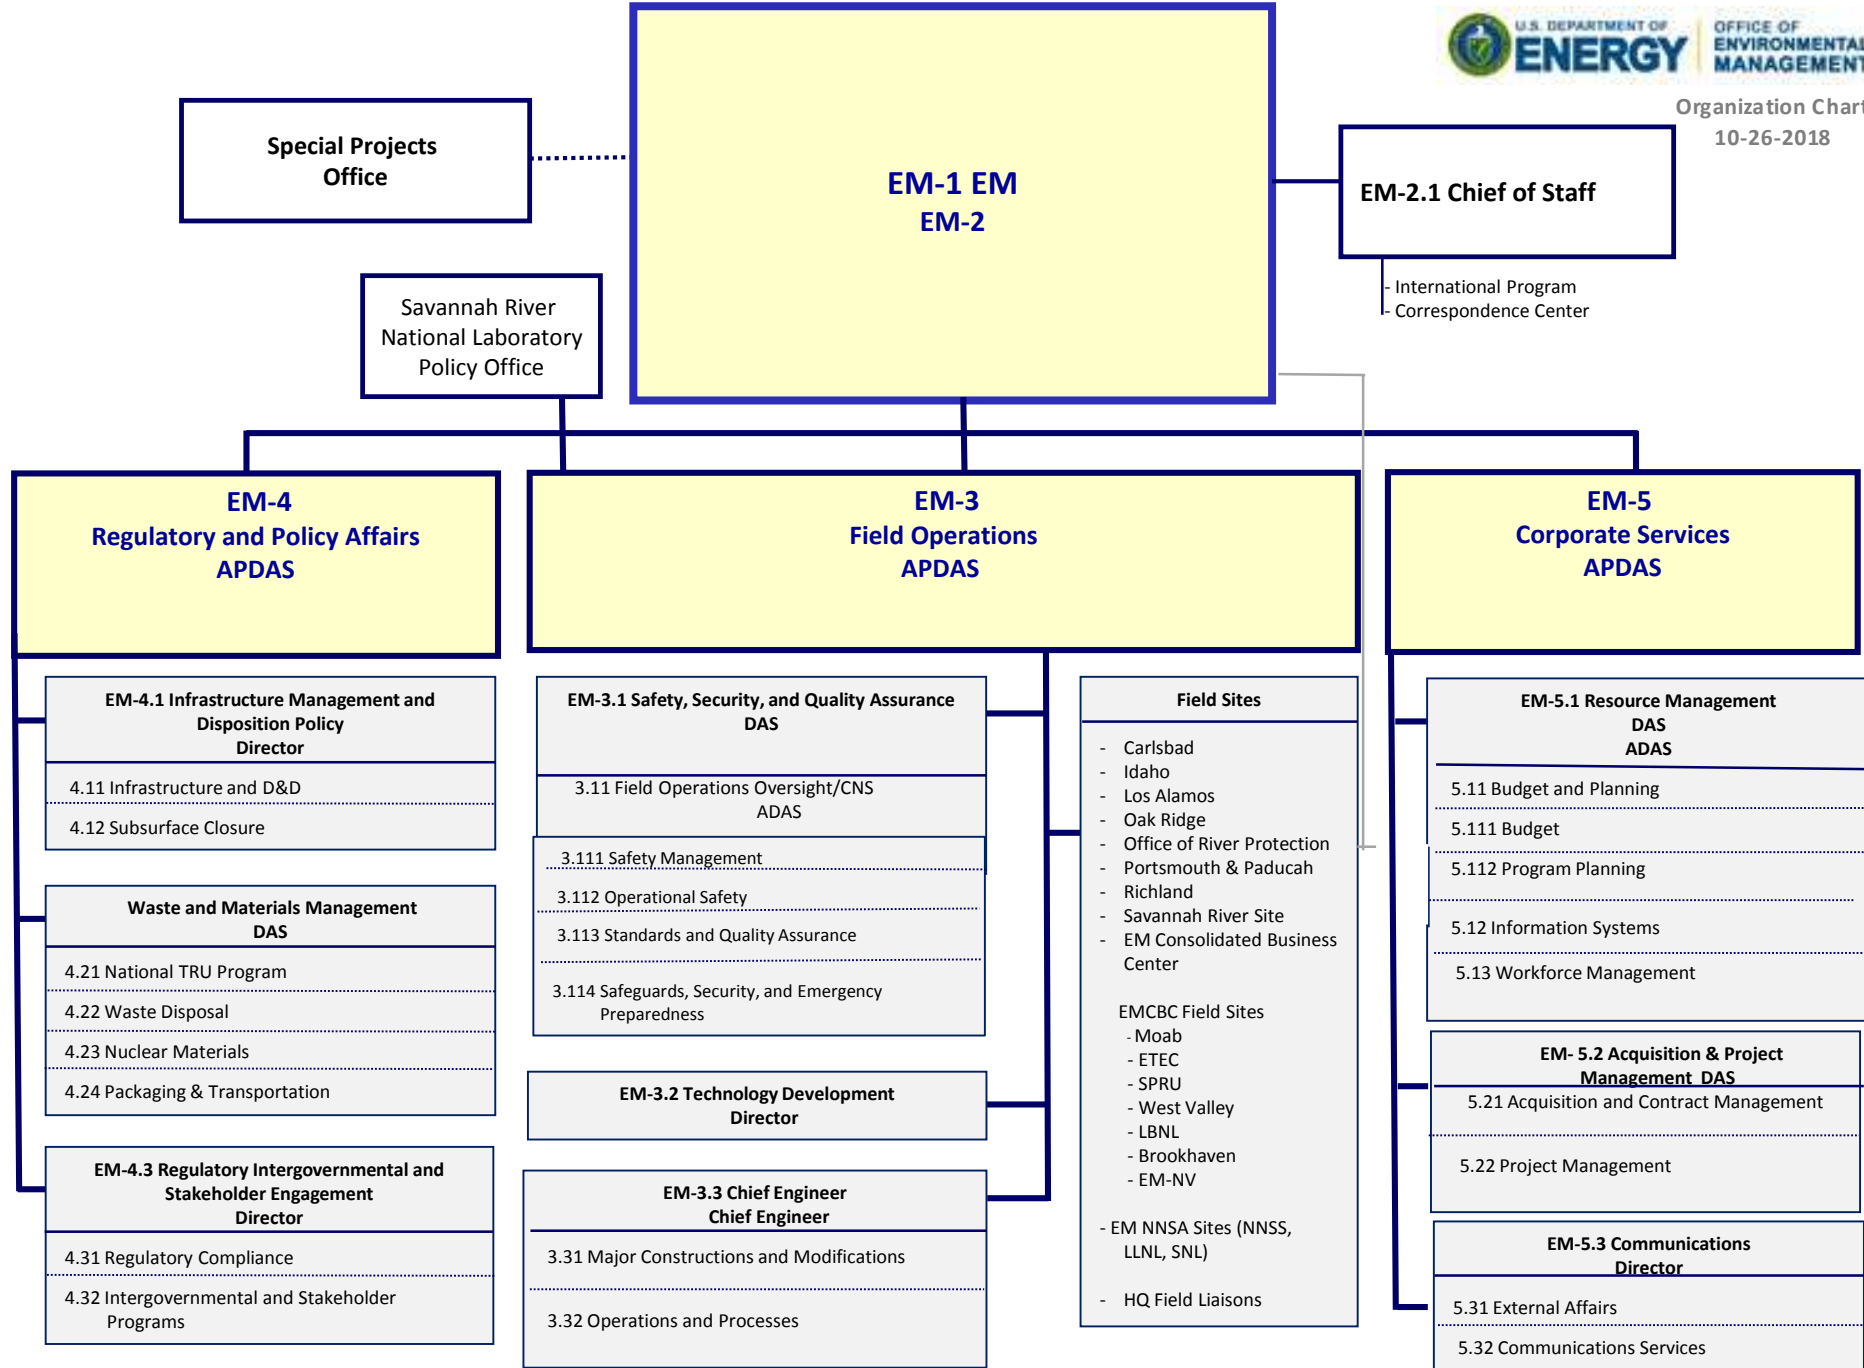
U.S. DEPARTMENT OF ENERGY | OFFICE OF ENVIRONMENTAL MANAGEMENT

Organization Chart
10-26-2018

Special Projects Office

EM-1 EM
EM-2

EM-2.1 Chief of Staff

- International Program
- Correspondence Center

Savannah River National Laboratory Policy Office

EM-4
Regulatory and Policy Affairs
APDAS

EM-3
Field Operations
APDAS

EM-5
Corporate Services
APDAS

EM-4.1 Infrastructure Management and Disposition Policy
Director

4.11 Infrastructure and D&D

4.12 Subsurface Closure

Waste and Materials Management
DAS

4.21 National TRU Program

4.22 Waste Disposal

4.23 Nuclear Materials

4.24 Packaging & Transportation

EM-4.3 Regulatory Intergovernmental and Stakeholder Engagement
Director

4.31 Regulatory Compliance

4.32 Intergovernmental and Stakeholder Programs

EM-3.1 Safety, Security, and Quality Assurance
DAS

3.11 Field Operations Oversight/CNS
ADAS

3.111 Safety Management

3.112 Operational Safety

3.113 Standards and Quality Assurance

3.114 Safeguards, Security, and Emergency Preparedness

EM-3.2 Technology Development
Director

EM-3.3 Chief Engineer
Chief Engineer

3.31 Major Constructions and Modifications

3.32 Operations and Processes

Field Sites

- Carlsbad
- Idaho
- Los Alamos
- Oak Ridge
- Office of River Protection
- Portsmouth & Paducah
- Richland
- Savannah River Site
- EM Consolidated Business Center

EMCBC Field Sites
- Moab
- ETEC
- SPRU
- West Valley
- LBNL
- Brookhaven
- EM-NV

- EM NNSA Sites (NNSS, LLNL, SNL)

- HQ Field Liaisons

EM-5.1 Resource Management
DAS
ADAS

5.11 Budget and Planning

5.111 Budget

5.112 Program Planning

5.12 Information Systems

5.13 Workforce Management

EM- 5.2 Acquisition & Project Management DAS

5.21 Acquisition and Contract Management

5.22 Project Management

EM-5.3 Communications
Director

5.31 External Affairs

5.32 Communications Services